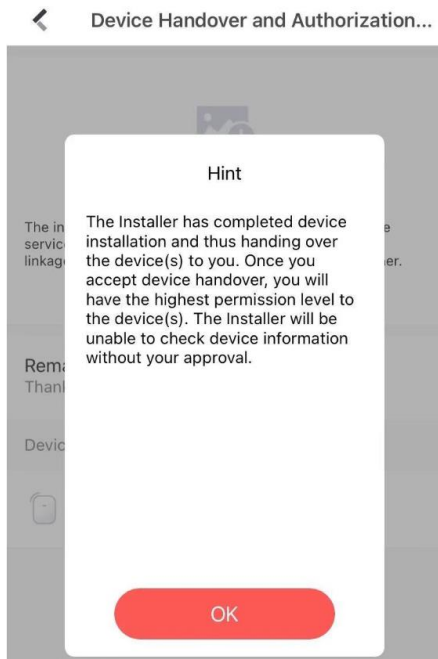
Device Handover and Authorization...

The in
servic
linkag

e
er.

Rem
Thank

Devic

Hint

The Installer has completed device installation and thus handing over the device(s) to you. Once you accept device handover, you will have the highest permission level to the device(s). The Installer will be unable to check device information without your approval.

OK